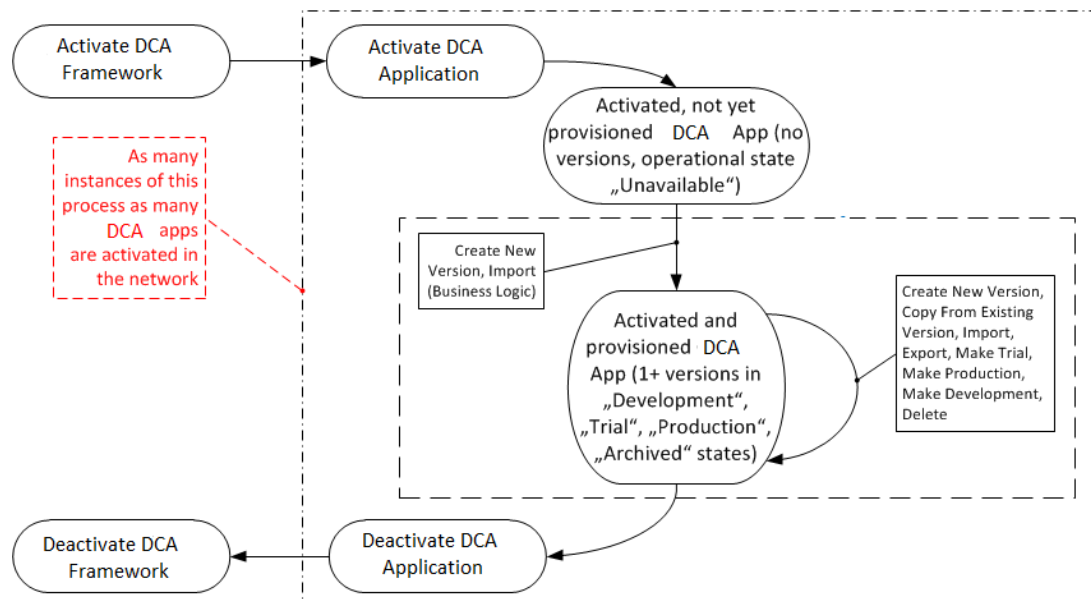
Activate DCA Framework

Activate DCA Application

Activated, not yet provisioned DCA App (no versions, operational state „Unavailable“)

As many instances of this process as many DCA apps are activated in the network

Create New Version, Import (Business Logic)

Activated and provisioned DCA App (1+ versions in „Development“, „Trial“, „Production“, „Archived“ states)

Create New Version, Copy From Existing Version, Import, Export, Make Trial, Make Production, Make Development, Delete

Deactivate DCA Framework

Deactivate DCA Application